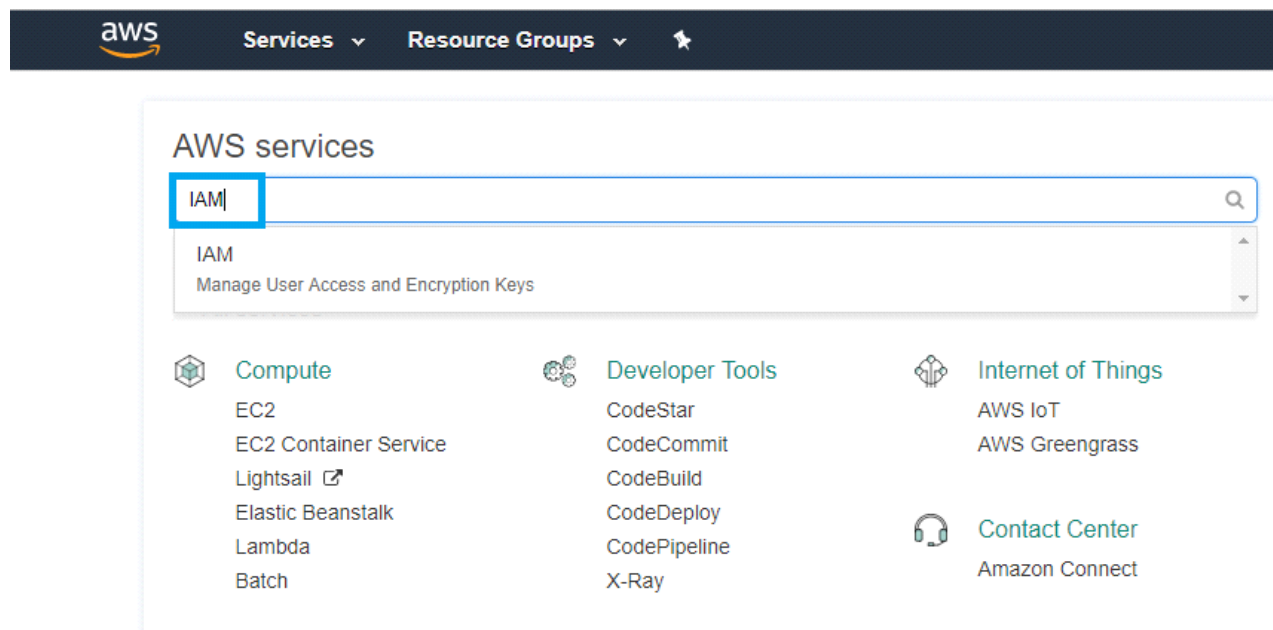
aws Services Resource Groups

AWS services

IAM

IAM
Manage User Access and Encryption Keys

Compute
EC2
EC2 Container Service
Lightsail
Elastic Beanstalk
Lambda
Batch

Developer Tools
CodeStar
CodeCommit
CodeBuild
CodeDeploy
CodePipeline
X-Ray

Internet of Things
AWS IoT
AWS Greengrass

Contact Center
Amazon Connect